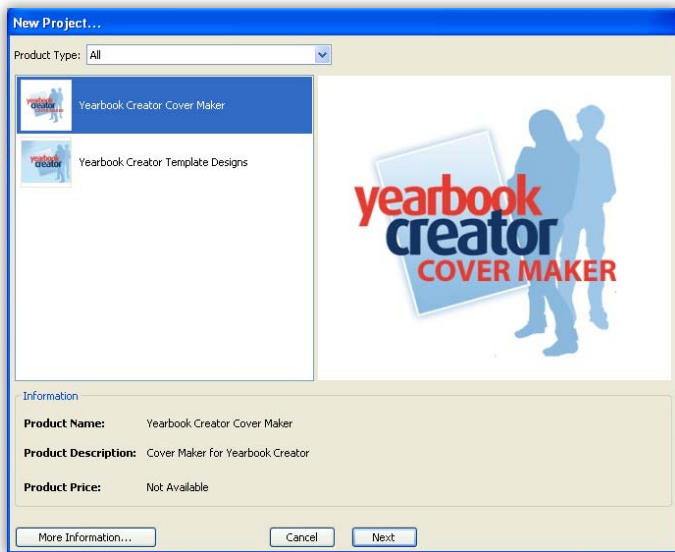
New Project...

Product Type: All

Yearbook Creator Cover Maker

Yearbook Creator Template Designs

yearbook creator COVER MAKER

Information

Product Name: Yearbook Creator Cover Maker

Product Description: Cover Maker for Yearbook Creator

Product Price: Not Available

More Information...

Cancel

Next